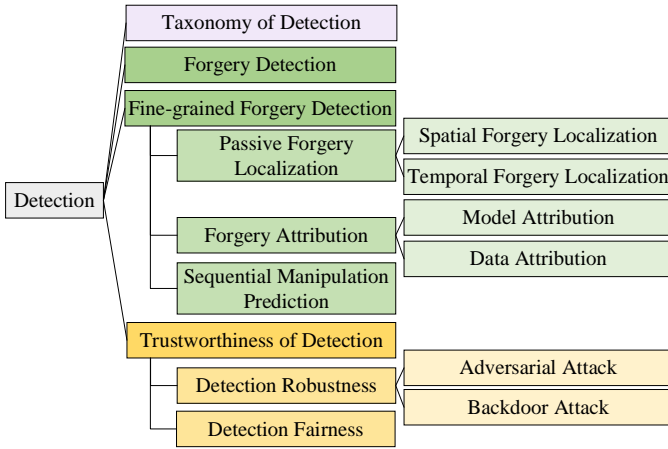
Detection

Taxonomy of Detection

Forgery Detection

Fine-grained Forgery Detection

Passive Forgery Localization

Spatial Forgery Localization

Temporal Forgery Localization

Forgery Attribution

Model Attribution

Data Attribution

Sequential Manipulation Prediction

Trustworthiness of Detection

Detection Robustness

Adversarial Attack

Backdoor Attack

Detection Fairness